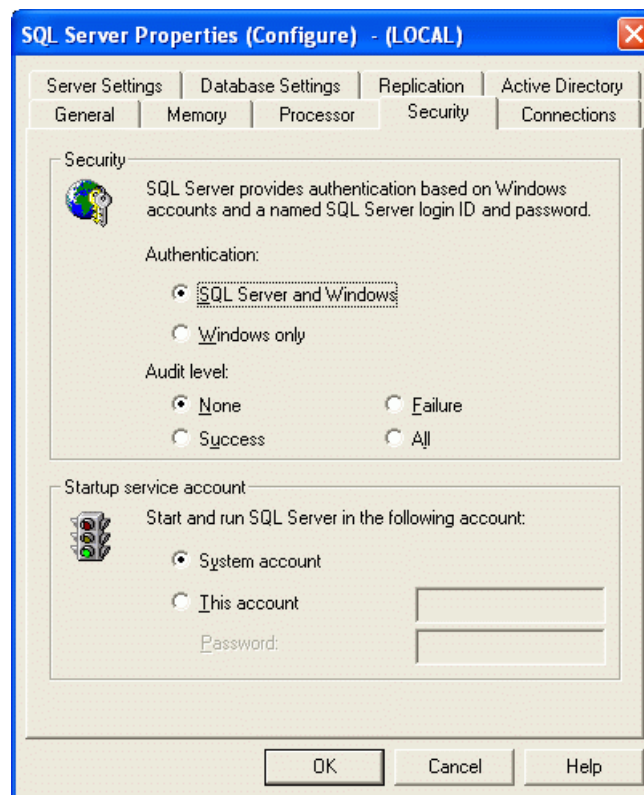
SQL Server Properties (Configure) - (LOCAL)

Server Settings | Database Settings | Replication | Active Directory
General | Memory | Processor | Security | Connections

Security

SQL Server provides authentication based on Windows accounts and a named SQL Server login ID and password.

Authentication:

SQL Server and Windows

Windows only

Audit level:

None

Failure

Success

All

Startup service account

Start and run SQL Server in the following account:

System account

This account

Password:

OK

Cancel

Help